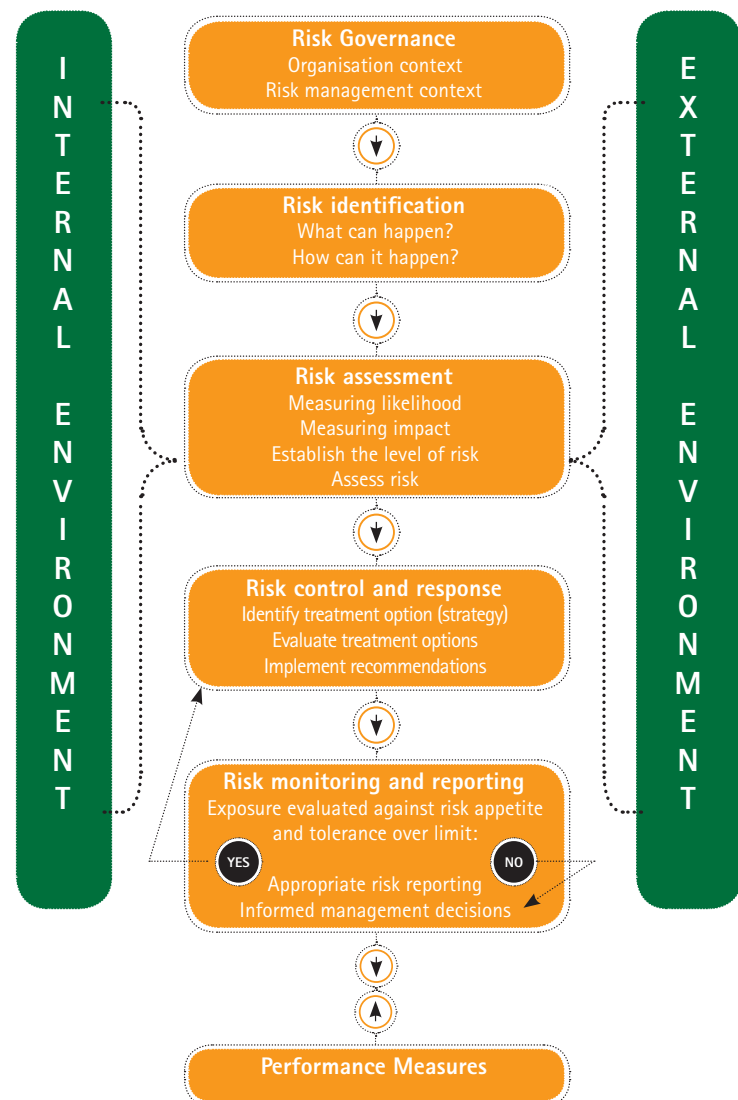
INTERNAL ENVIRONMENT

Risk Governance
Organisation context
Risk management context

Risk identification
What can happen?
How can it happen?

Risk assessment
Measuring likelihood
Measuring impact
Establish the level of risk
Assess risk

Risk control and response
Identify treatment option (strategy)
Evaluate treatment options
Implement recommendations

Risk monitoring and reporting
Exposure evaluated against risk appetite and tolerance over limit:
YES
NO
Appropriate risk reporting
Informed management decisions

Performance Measures

EXTERNAL ENVIRONMENT